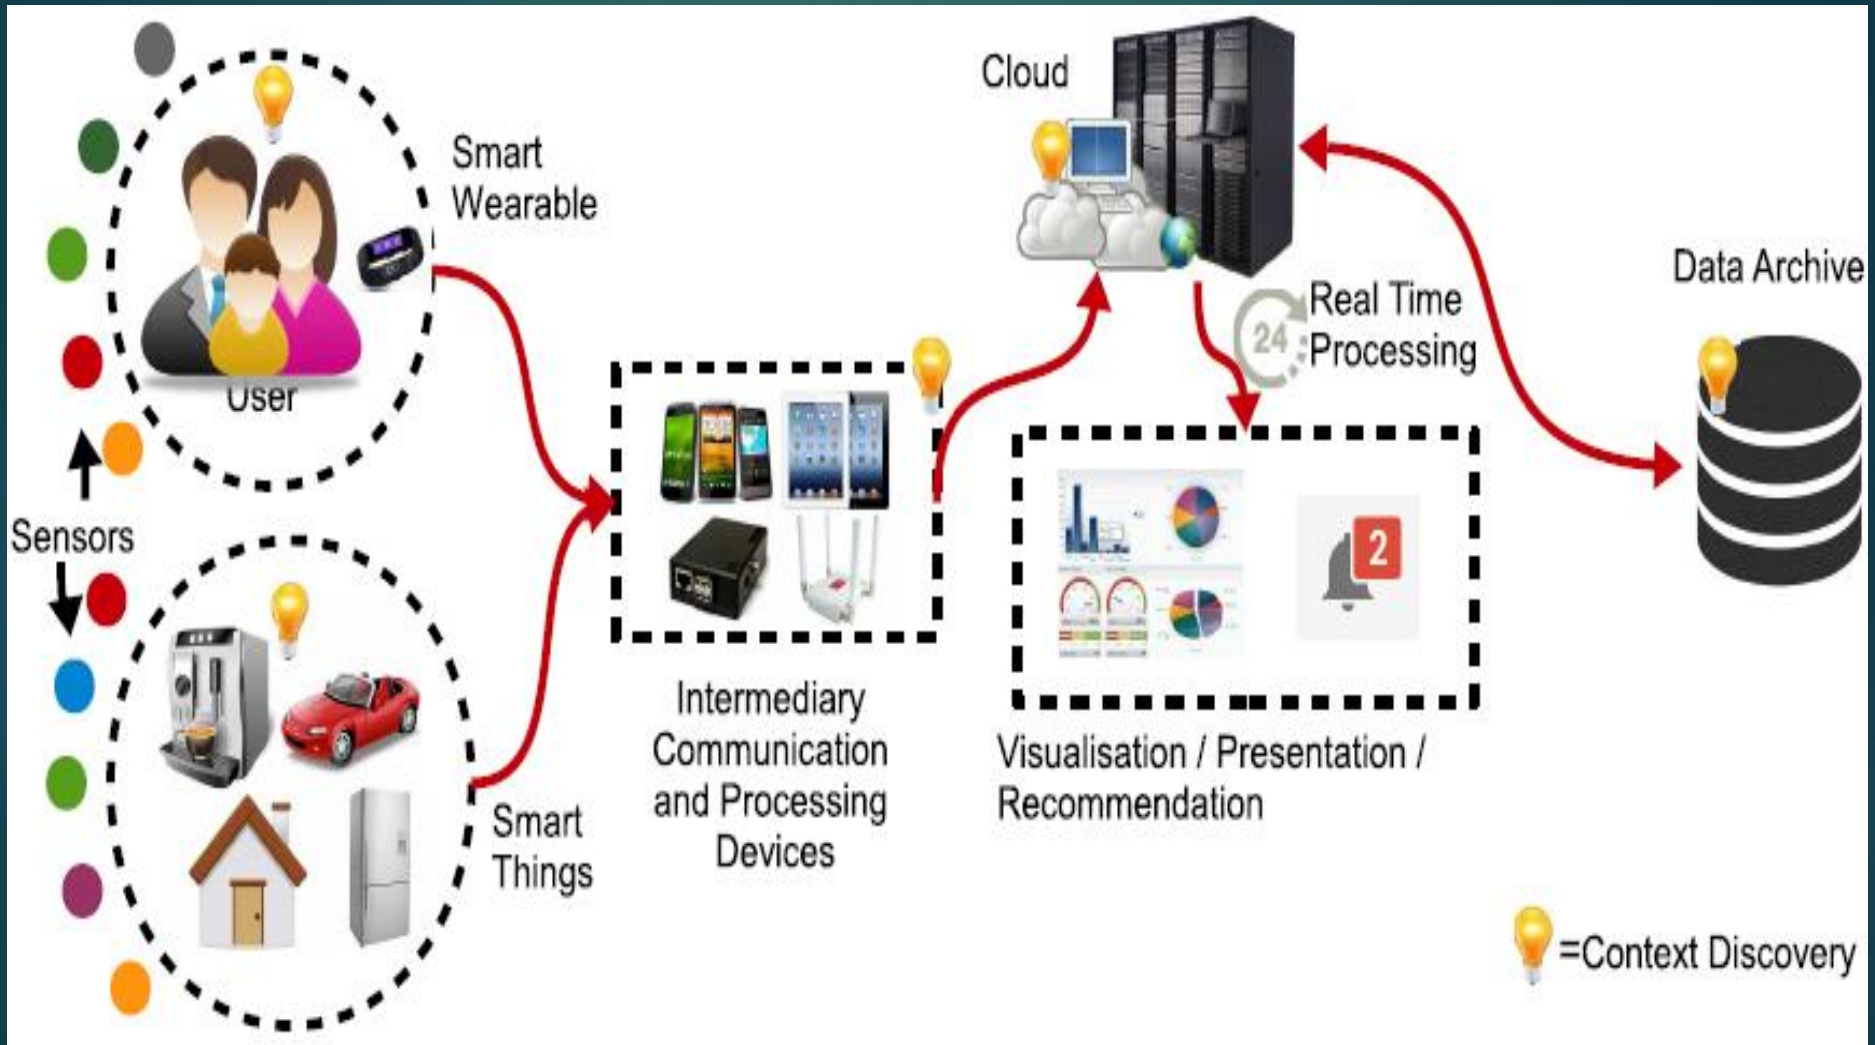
Smart Wearable

User

Sensors

Smart Things

Intermediary Communication and Processing Devices

Cloud

24

Real Time Processing

2

Visualisation / Presentation / Recommendation

Data Archive

=Context Discovery